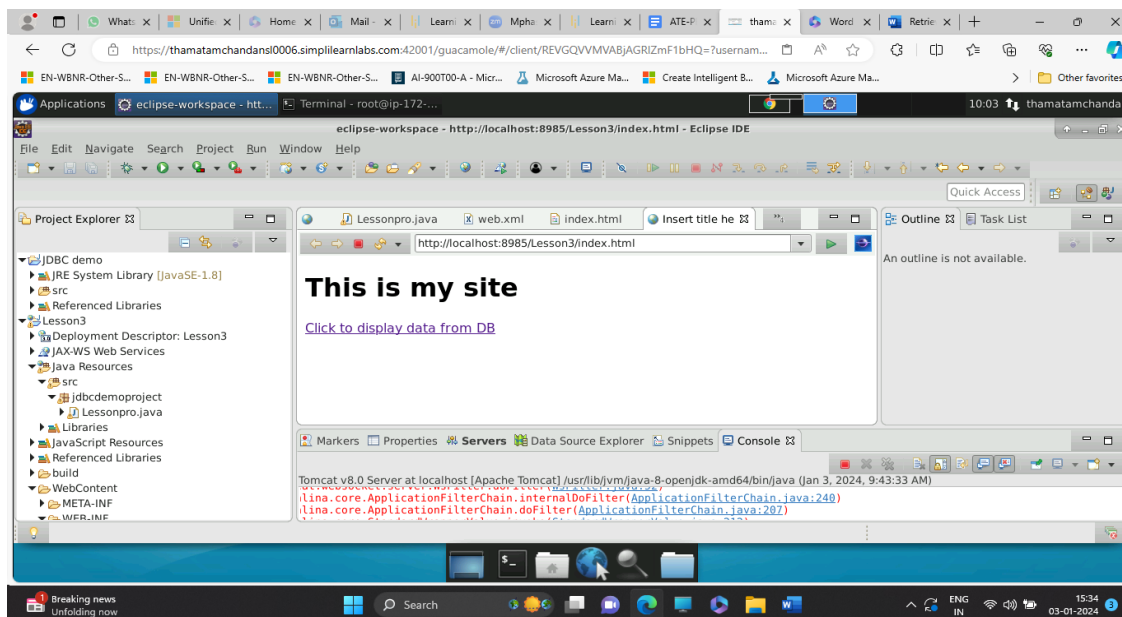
Whats ×  Unifie ×  Home ×  Mail - ×  Learni ×  Mpha ×  Learni ×  ATE-P ×  thama ×  Word ×  Retrie ×  +

https://thamatamchandansl0006.simplilearnlabs.com:42001/guacamole/#/client/REVGQVVMVABjAGRlZmF1bHQ=?usernam...

EN-WBNR-Other-S...  EN-WBNR-Other-S...  EN-WBNR-Other-S...  AI-900T00-A - Micr...  Microsoft Azure Ma...  Create Intelligent B...  Microsoft Azure Ma...  Other favorites

Applications  eclipse-workspace - htt...  Terminal - root@ip-172-...  10:03  thamatamchanda

eclipse-workspace - http://localhost:8985/Lesson3/index.html - Eclipse IDE

File  Edit  Navigate  Search  Project  Run  Window  Help

Quick Access

Project Explorer ⊠

JDBC demo
JRE System Library [JavaSE-1.8]
src
Referenced Libraries
Lesson3
Deployment Descriptor: Lesson3
JAX-WS Web Services
Java Resources
src
jdbcdemoproject
Lessonpro.java
Libraries
JavaScript Resources
Referenced Libraries
build
WebContent
META-INF
WEB-INF

Lessonpro.java  web.xml  index.html  Insert title he ⊠  ”1

http://localhost:8985/Lesson3/index.html

This is my site

Click to display data from DB

Outline ⊠  Task List

An outline is not available.

Markers  Properties  Servers  Data Source Explorer  Snippets  Console ⊠

Tomcat v8.0 Server at localhost [Apache Tomcat] /usr/lib/jvm/java-8-openjdk-amd64/bin/java (Jan 3, 2024, 9:43:33 AM)
lina.core.ApplicationFilterChain.internalDoFilter(ApplicationFilterChain.java:240)
lina.core.ApplicationFilterChain.doFilter(ApplicationFilterChain.java:207)

Breaking news
Unfolding now

Search

ENG
IN

15:34
03-01-2024